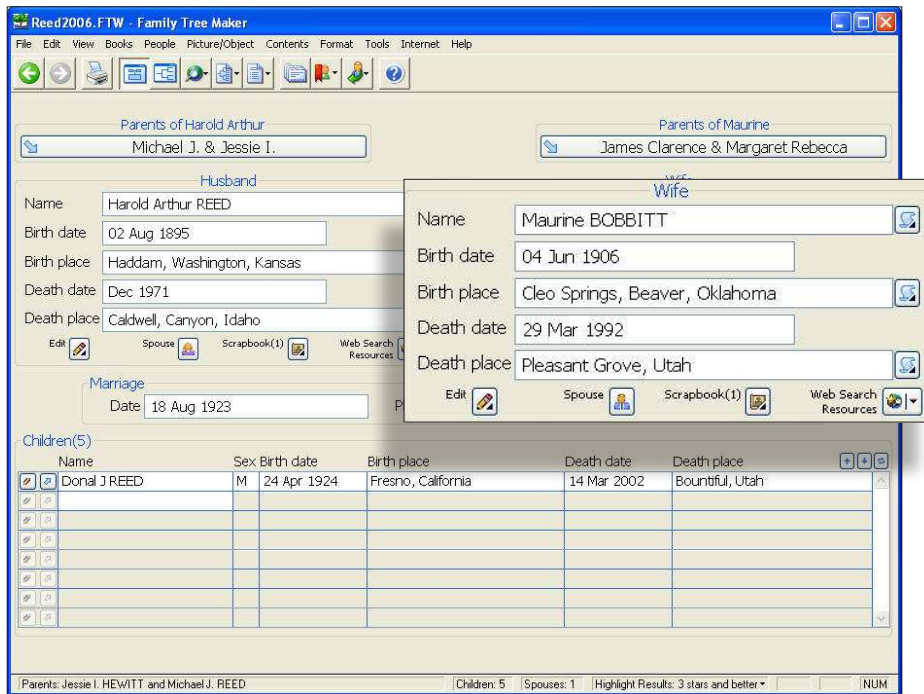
Reed2006.FTW - Family Tree Maker

File Edit View Books People Picture/Object Contents Format Tools Internet Help

Parents of Harold Arthur
Michael J. & Jessie I.

Parents of Maurine
James Clarence & Margaret Rebecca

Husband

Name Harold Arthur REED
Birth date 02 Aug 1895
Birth place Haddam, Washington, Kansas
Death date Dec 1971
Death place Caldwell, Canyon, Idaho

Edit Spouse Scrapbook(1) Web Search Resources

Wife

Name Maurine BOBBITT
Birth date 04 Jun 1906
Birth place Cleo Springs, Beaver, Oklahoma
Death date 29 Mar 1992
Death place Pleasant Grove, Utah

Edit Spouse Scrapbook(1) Web Search Resources

Marriage
Date 18 Aug 1923
P

Children(5)

| Name | Sex | Birth date | Birth place | Death date | Death place |
|---|---|---|---|---|---|
| Donal J REED | M | 24 Apr 1924 | Fresno, California | 14 Mar 2002 | Bountiful, Utah |

Parents: Jessie I. HEWITT and Michael J. REED
Children: 5 Spouses: 1 Highlight Results: 3 stars and better NUM